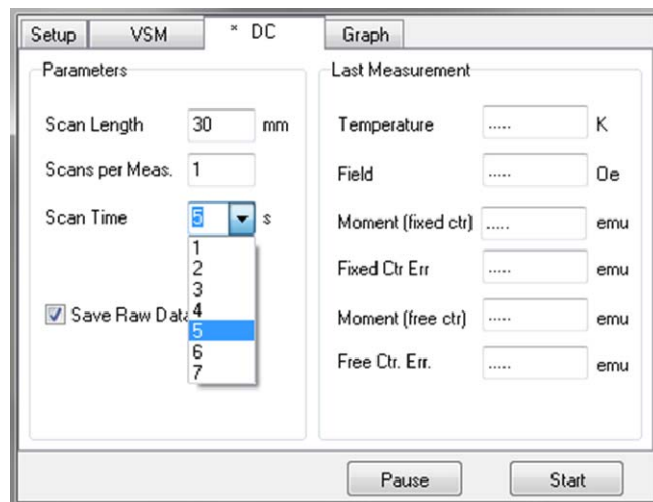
Setup VSM * DC Graph

Parameters

Scan Length 30 mm

Scans per Meas. 1

Scan Time 5 s

1
2
3
4
5
6
7

Save Raw Data

Last Measurement

Temperature ..... K

Field ..... Oe

Moment (fixed ctr) ..... emu

Fixed Ctr Err ..... emu

Moment (free ctr) ..... emu

Free Ctr. Err. ..... emu

Pause Start